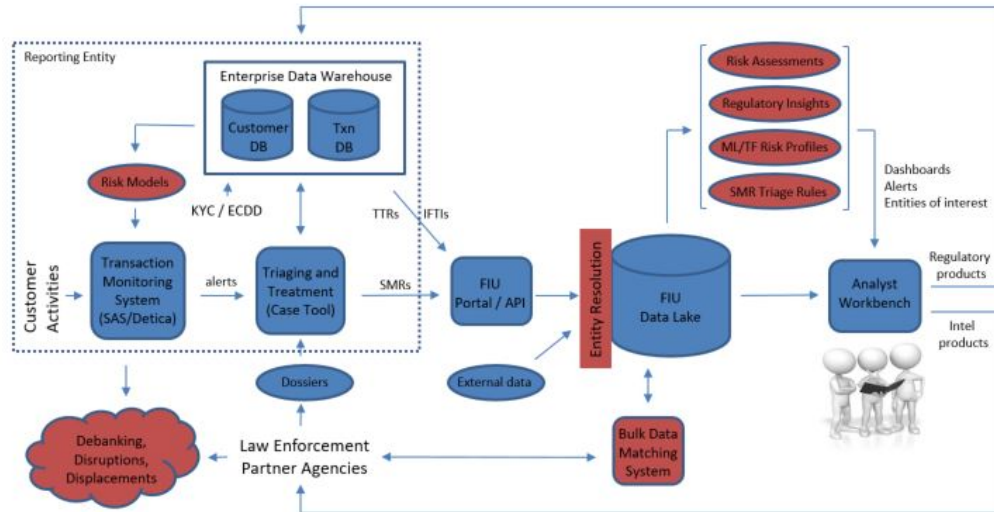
Reporting Entity

Enterprise Data Warehouse

Customer DB

Txn DB

Risk Models

KYC / ECDD

TTRs

IFTIs

Customer Activities

Transaction Monitoring System (SAS/Detica)

alerts

Triaging and Treatment (Case Tool)

SMRs

FIU Portal / API

Entity Resolution

FIU Data Lake

Risk Assessments

Regulatory Insights

ML/TF Risk Profiles

SMR Triage Rules

Dashboards
Alerts
Entities of interest

Analyst Workbench

Regulatory products

Intel products

Dossiers

External data

Debanking, Disruptions, Displacements

Law Enforcement Partner Agencies

Bulk Data Matching System